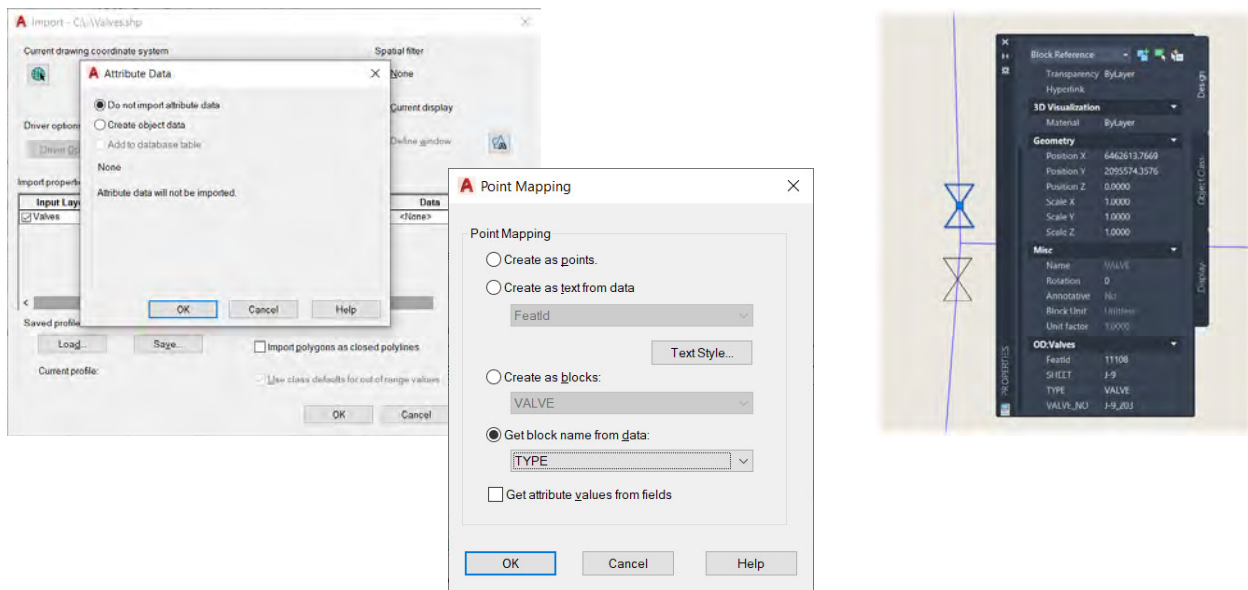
Import - C:\...\Valves.shp

Current drawing coordinate system

Spatial filter

None

Current display

Driver options

Driver Op

Define window

Import properties

Input Lay

Data

Valves

<None>

Saved profile

Load...

Save...

Import polygons as closed polylines

Current profile:

Use class defaults for out of range values

OK

Cancel

Attribute Data

Do not import attribute data

Create object data

Add to database table

None

Attribute data will not be imported.

OK

Cancel

Help

Point Mapping

Point Mapping

Create as points.

Create as text from data

FeatId

Text Style...

Create as blocks:

VALVE

Get block name from data:

TYPE

Get attribute values from fields

OK

Cancel

Help

Block Reference

Transparency ByLayer

Hyperlink

3D Visualization

Material ByLayer

Geometry

Position X 6462613.7669

Position Y 2095574.3576

Position Z 0.0000

Scale X 1.0000

Scale Y 1.0000

Scale Z 1.0000

Misc

Name VALVE

Rotation 0

Annotative No

Block Unit Unitless

Unit factor 1.0000

OD:Valves

FeatId 11108

SHEET J-9

TYPE VALVE

VALVE_NO J-9_203

Design

Object Class

Display

PROPERTIES